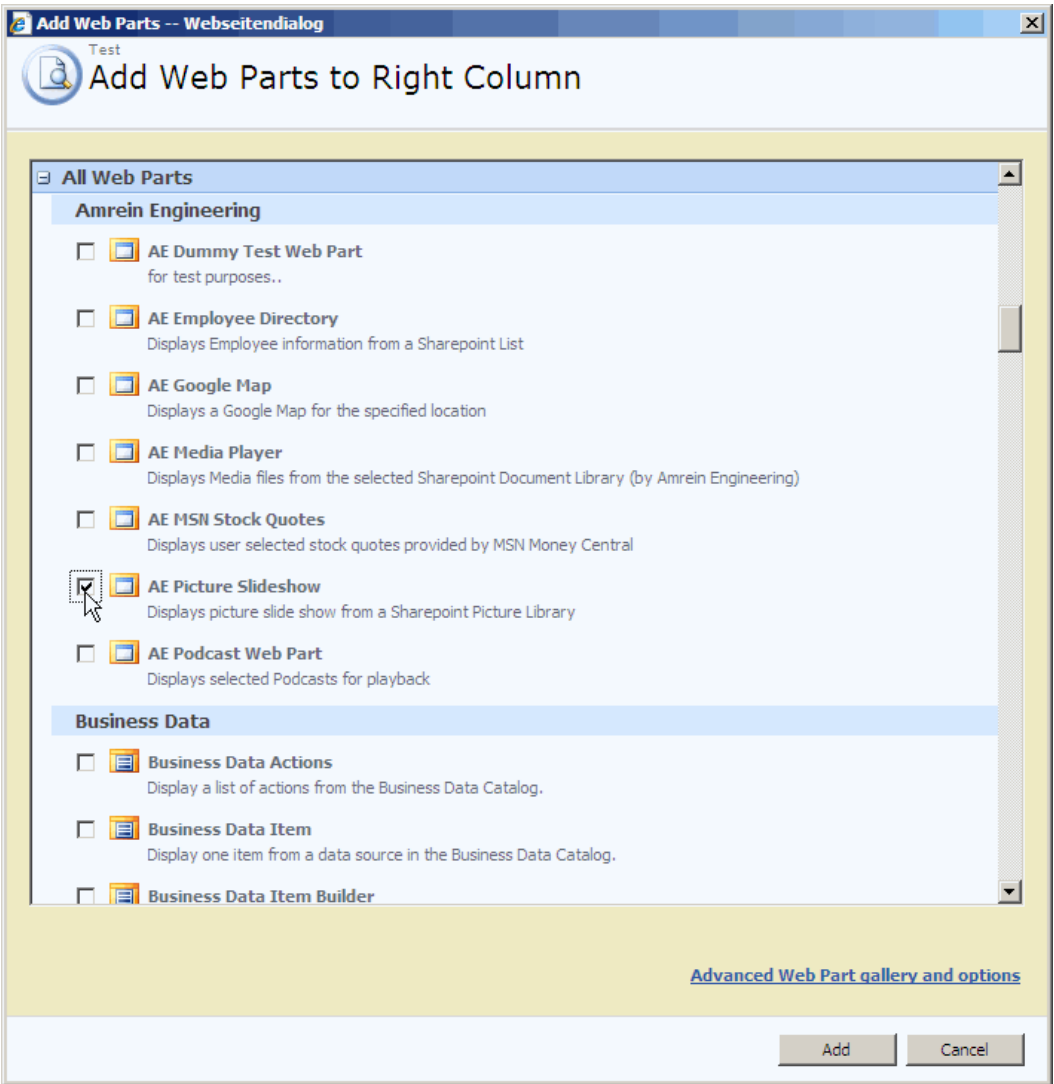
Add Web Parts -- Webseitendialog

Test

Add Web Parts to Right Column

All Web Parts

Amrein Engineering

AE Dummy Test Web Part
for test purposes..

AE Employee Directory
Displays Employee information from a Sharepoint List

AE Google Map
Displays a Google Map for the specified location

AE Media Player
Displays Media files from the selected Sharepoint Document Library (by Amrein Engineering)

AE MSN Stock Quotes
Displays user selected stock quotes provided by MSN Money Central

AE Picture Slideshow
Displays picture slide show from a Sharepoint Picture Library

AE Podcast Web Part
Displays selected Podcasts for playback

Business Data

Business Data Actions
Display a list of actions from the Business Data Catalog.

Business Data Item
Display one item from a data source in the Business Data Catalog.

Business Data Item Builder

Advanced Web Part gallery and options

Add

Cancel